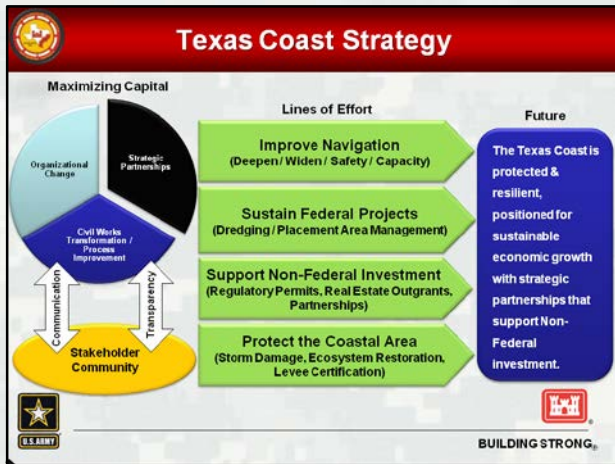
Texas Coast Strategy

Maximizing Capital

Organizational Change

Strategic Partnerships

Civil Works Transformation / Process Improvement

Communication

Transparency

Stakeholder Community

Lines of Effort

Improve Navigation
(Deepen / Widen / Safety / Capacity)

Sustain Federal Projects
(Dredging / Placement Area Management)

Support Non-Federal Investment
(Regulatory Permits, Real Estate Outgrants, Partnerships)

Protect the Coastal Area
(Storm Damage, Ecosystem Restoration, Levee Certification)

Future

The Texas Coast is protected & resilient, positioned for sustainable economic growth with strategic partnerships that support Non-Federal investment.

U.S. ARMY

BUILDING STRONG®